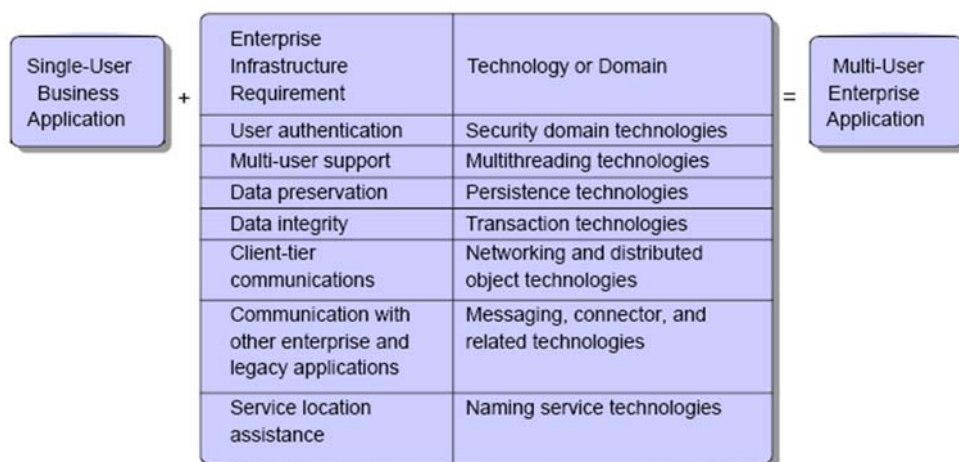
Single-User Business Application

+

| Enterprise Infrastructure Requirement | Technology or Domain |
|---|---|
| User authentication | Security domain technologies |
| Multi-user support | Multithreading technologies |
| Data preservation | Persistence technologies |
| Data integrity | Transaction technologies |
| Client-tier communications | Networking and distributed object technologies |
| Communication with other enterprise and legacy applications | Messaging, connector, and related technologies |
| Service location assistance | Naming service technologies |

=

Multi-User Enterprise Application